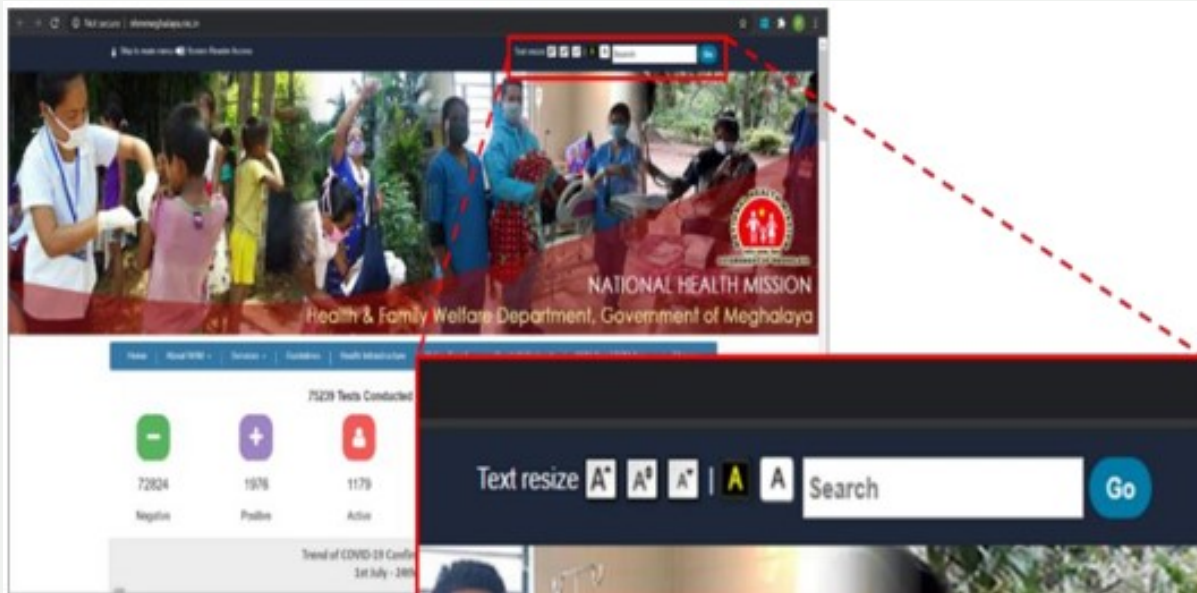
Not secure | nhmmeghalaya.nic.in

Skip to main menu  Screen Reader Access

Text resize

Search

Go

NATIONAL HEALTH MISSION

Health & Family Welfare Department, Government of Meghalaya

Home | About NHM | Services | Guidelines | Health Infrastructure

75239 Tests Conducted

72824
Negative

1976
Positive

1179
Active

Trend of COVID-19 Confi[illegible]
1st July - 24th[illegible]

Text resize $A^+$ $A^0$ $A^-$ | A A Search Go